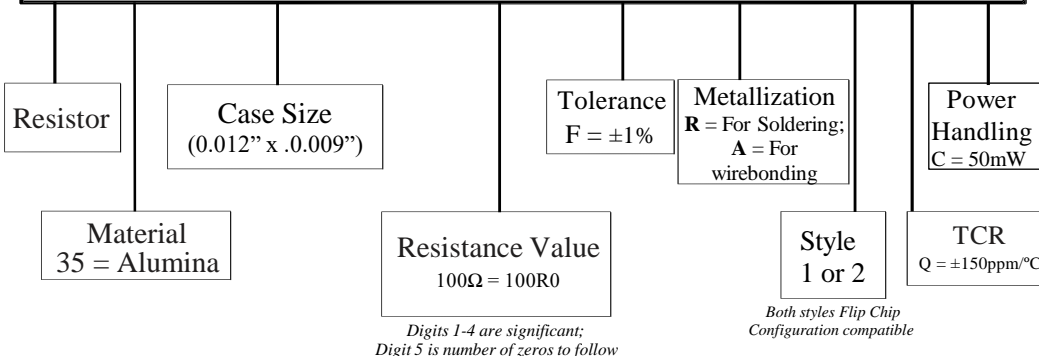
Resistor

Case Size
(0.012" x .0.009")

Tolerance
F = ±1%

Metallization
**R** = For Soldering;
**A** = For wirebonding

Power Handling
C = 50mW

Material
35 = Alumina

Resistance Value
100Ω = 100R0

*Digits 1-4 are significant;*
*Digit 5 is number of zeros to follow*

Style
1 or 2

*Both styles Flip Chip Configuration compatible*

TCR
Q = ±150ppm/°C